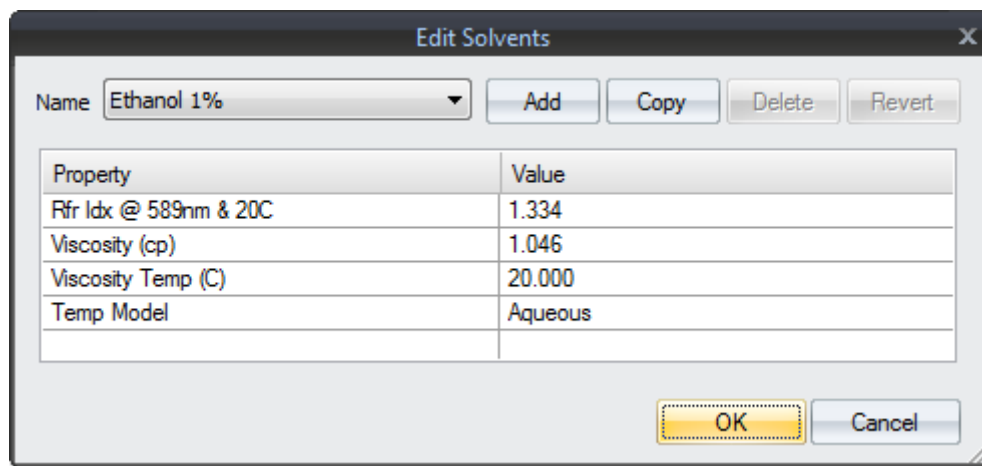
Edit Solvents

Name Ethanol 1%

Add Copy Delete Revert

| Property | Value |
|---|---|
| Rfr Idx @ 589nm & 20C | 1.334 |
| Viscosity (cp) | 1.046 |
| Viscosity Temp (C) | 20.000 |
| Temp Model | Aqueous |
| | |

OK Cancel